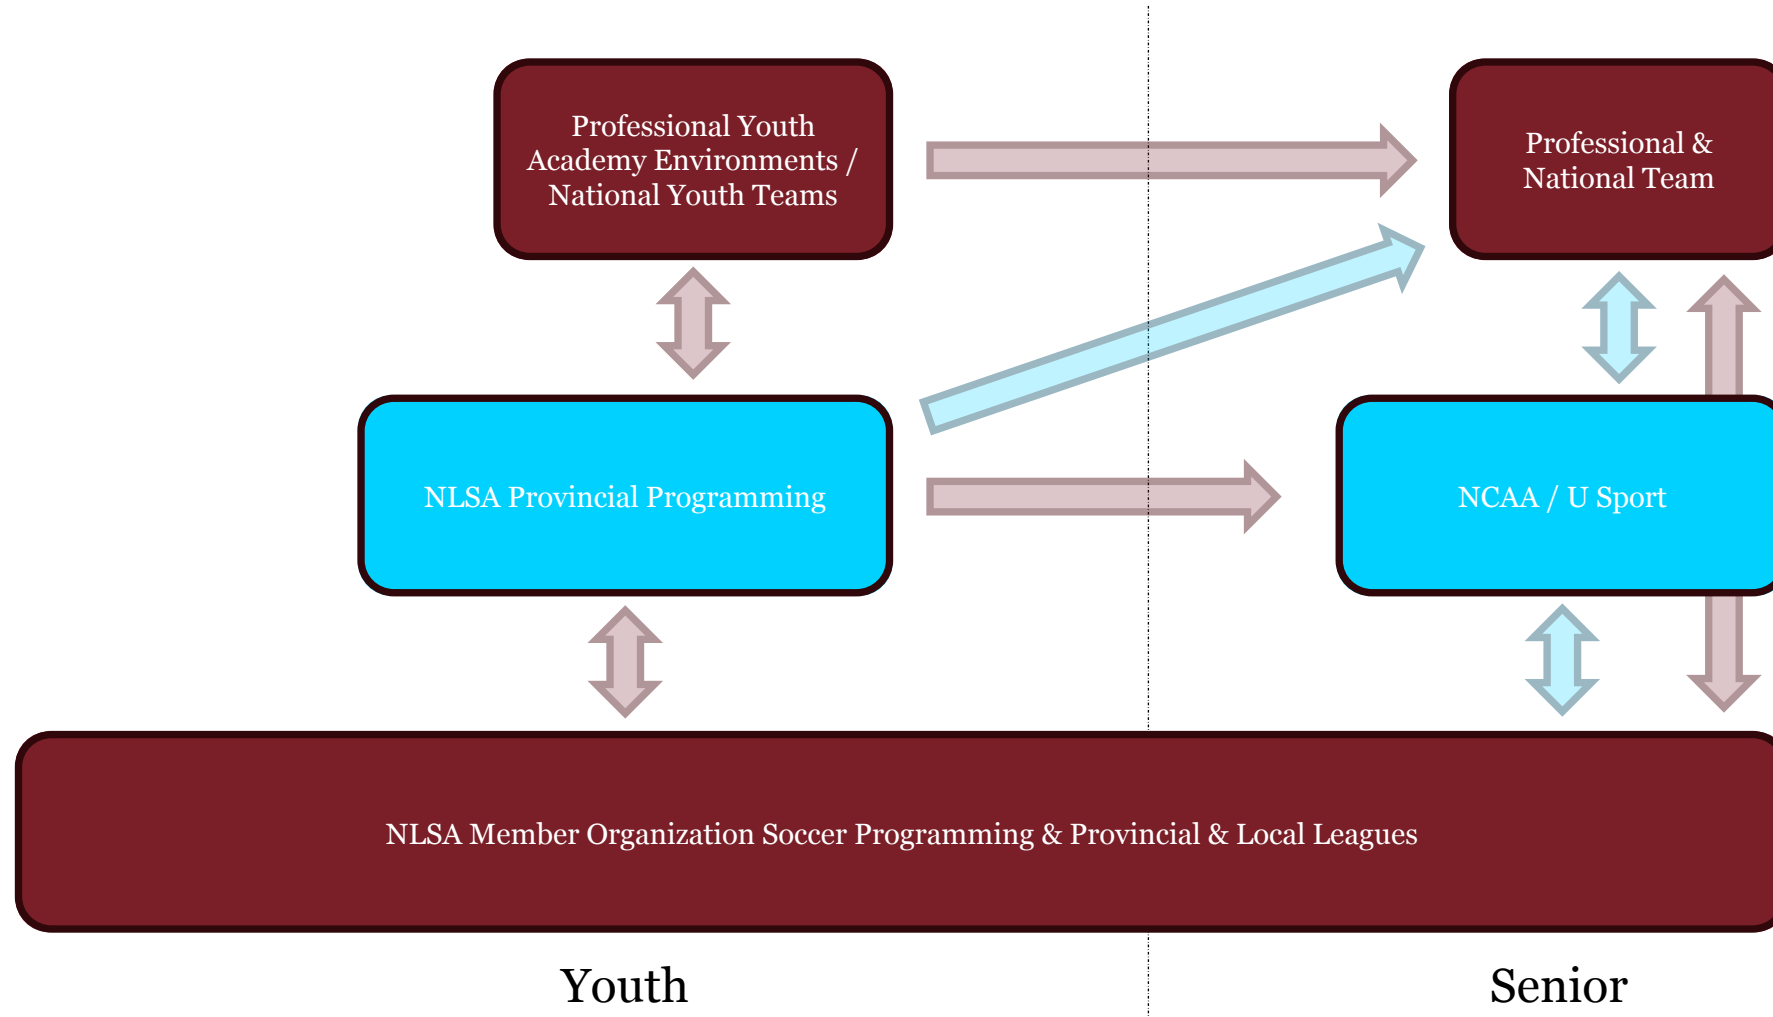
Professional Youth Academy Environments / National Youth Teams

Professional & National Team

NLSA Provincial Programming

NCAA / U Sport

NLSA Member Organization Soccer Programming & Provincial & Local Leagues

Youth

Senior